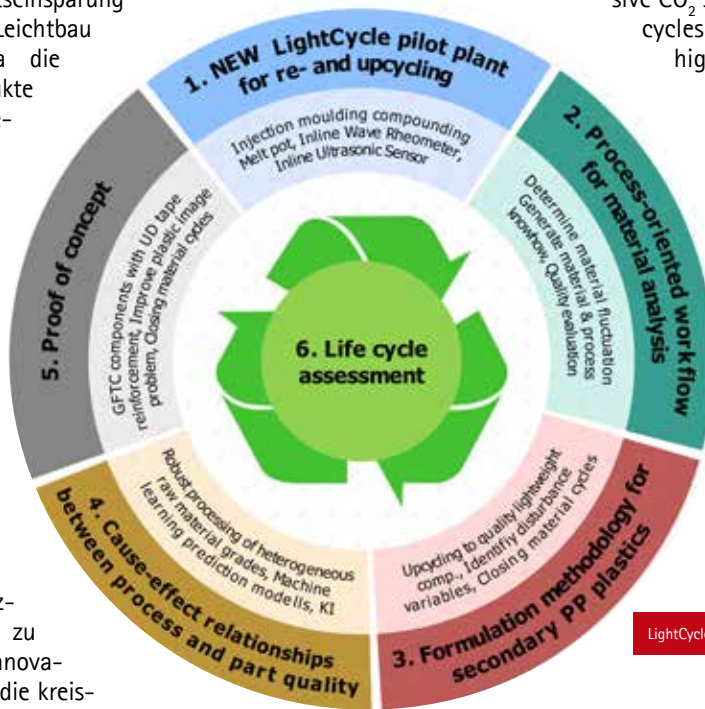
...einsparung
Leichtbau
a die
kte
...

z-
zu
nova-
die kreis-

sive $CO_2$ ...
cycles
hig...

1. NEW LightCycle pilot plant for re- and upcycling
Injection moulding compounding Melt pot, Inline Wave Rheometer, Inline Ultrasonic Sensor

2. Process-oriented workflow for material analysis
Determine material fluctuation Generate material & process knowhow, Quality evaluation

3. Formulation methodology for secondary PP plastics
Upcycling to quality lightweight comp., Identify disturbance variables, Closing material cycles

4. Cause-effect relationships between process and part quality
Robust processing of heterogeneous raw material grades, Machine learning prediction modells, KI

5. Proof of concept
GFTC components with UD tape reinforcement, Improve plastic image problem, Closing material cycles

6. Life cycle assessment

LightCycl...